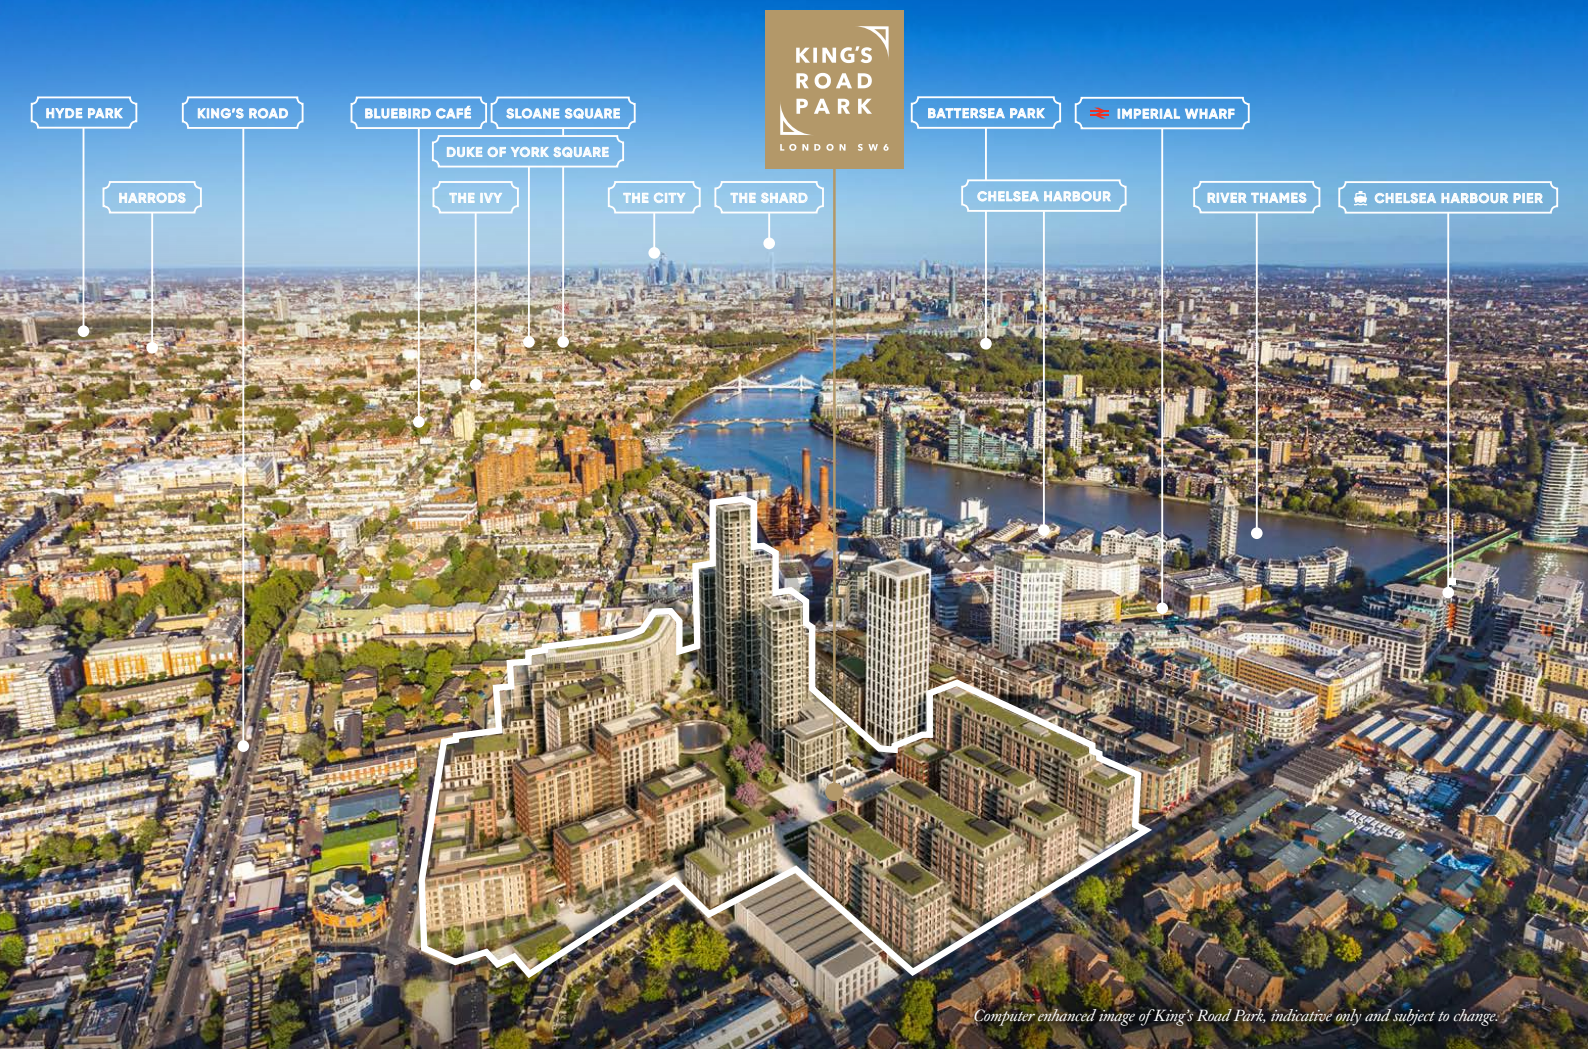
KING'S
ROAD
PARK
LONDON SW6

HYDE PARK

KING'S ROAD

BLUEBIRD CAFÉ

SLOANE SQUARE

DUKE OF YORK SQUARE

BATTERSEA PARK

IMPERIAL WHARF

HARRODS

THE IVY

THE CITY

THE SHARD

CHELSEA HARBOUR

RIVER THAMES

CHELSEA HARBOUR PIER

Computer enhanced image of King's Road Park, indicative only and subject to change.